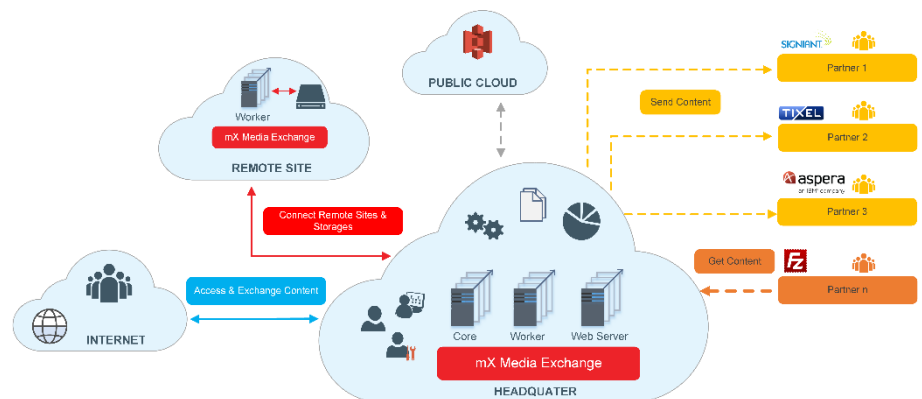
PUBLIC CLOUD

Worker

mX Media Exchange

REMOTE SITE

Connect Remote Sites & Storages

Access & Exchange Content

INTERNET

Core

Worker

Web Server

mX Media Exchange

HEADQUATER

Send Content

SIGNIANT

Partner 1

TIXEL

Partner 2

aspera
an IBM company

Partner 3

Get Content

Partner n